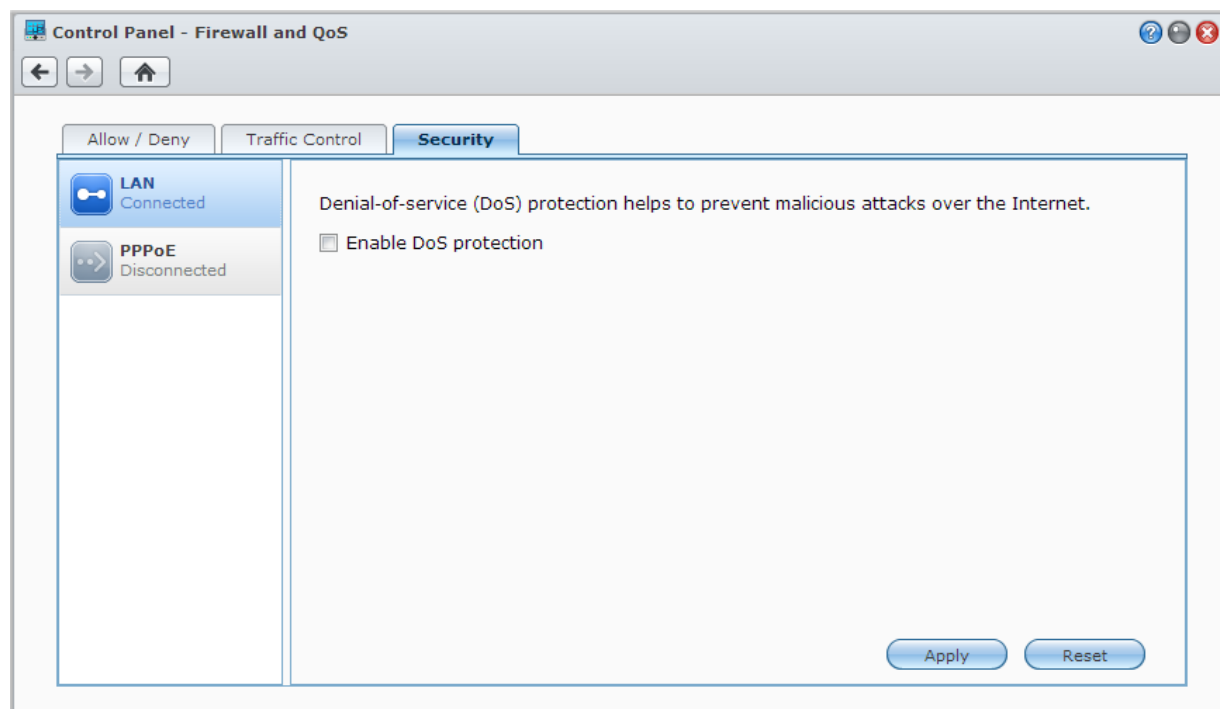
Control Panel - Firewall and QoS

Allow / Deny
Traffic Control
Security

LAN
Connected

PPPoE
Disconnected

Denial-of-service (DoS) protection helps to prevent malicious attacks over the Internet.

Enable DoS protection

Apply
Reset